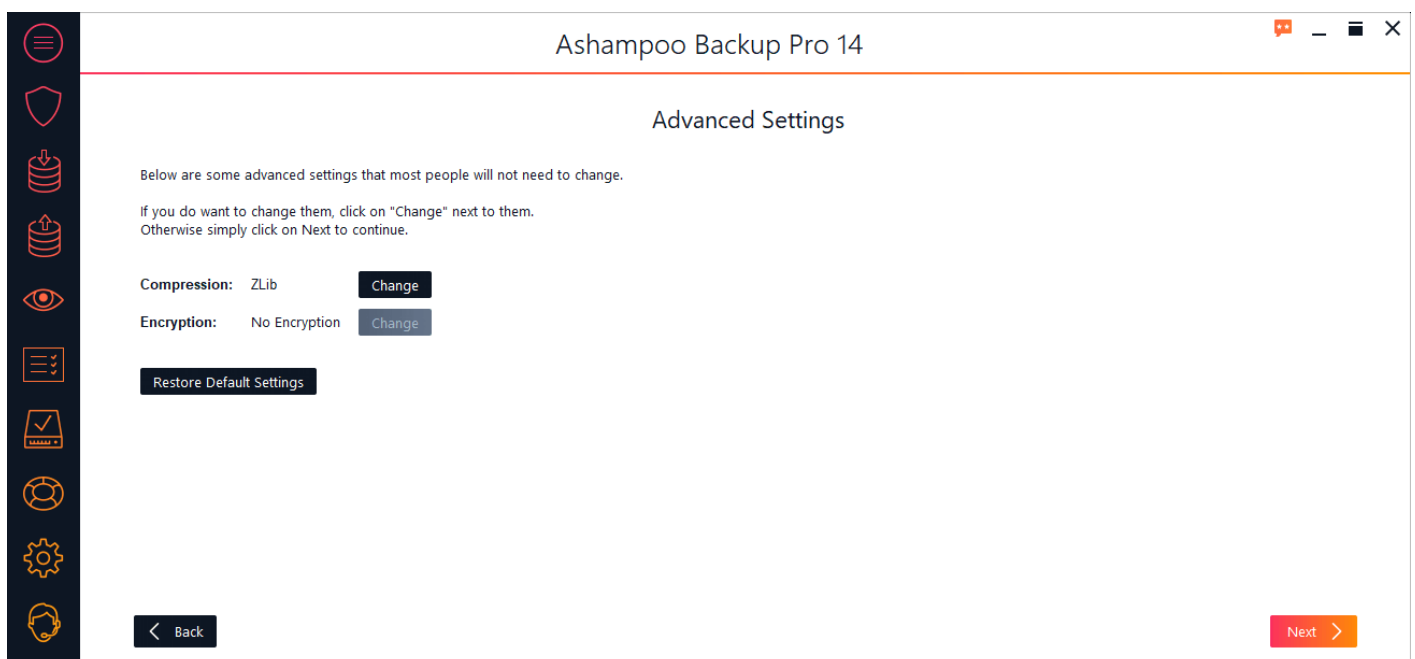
Ashampoo Backup Pro 14

Advanced Settings

Below are some advanced settings that most people will not need to change.

If you do want to change them, click on "Change" next to them.
Otherwise simply click on Next to continue.

Compression: ZLib Change

Encryption: No Encryption Change

Restore Default Settings

Back

Next